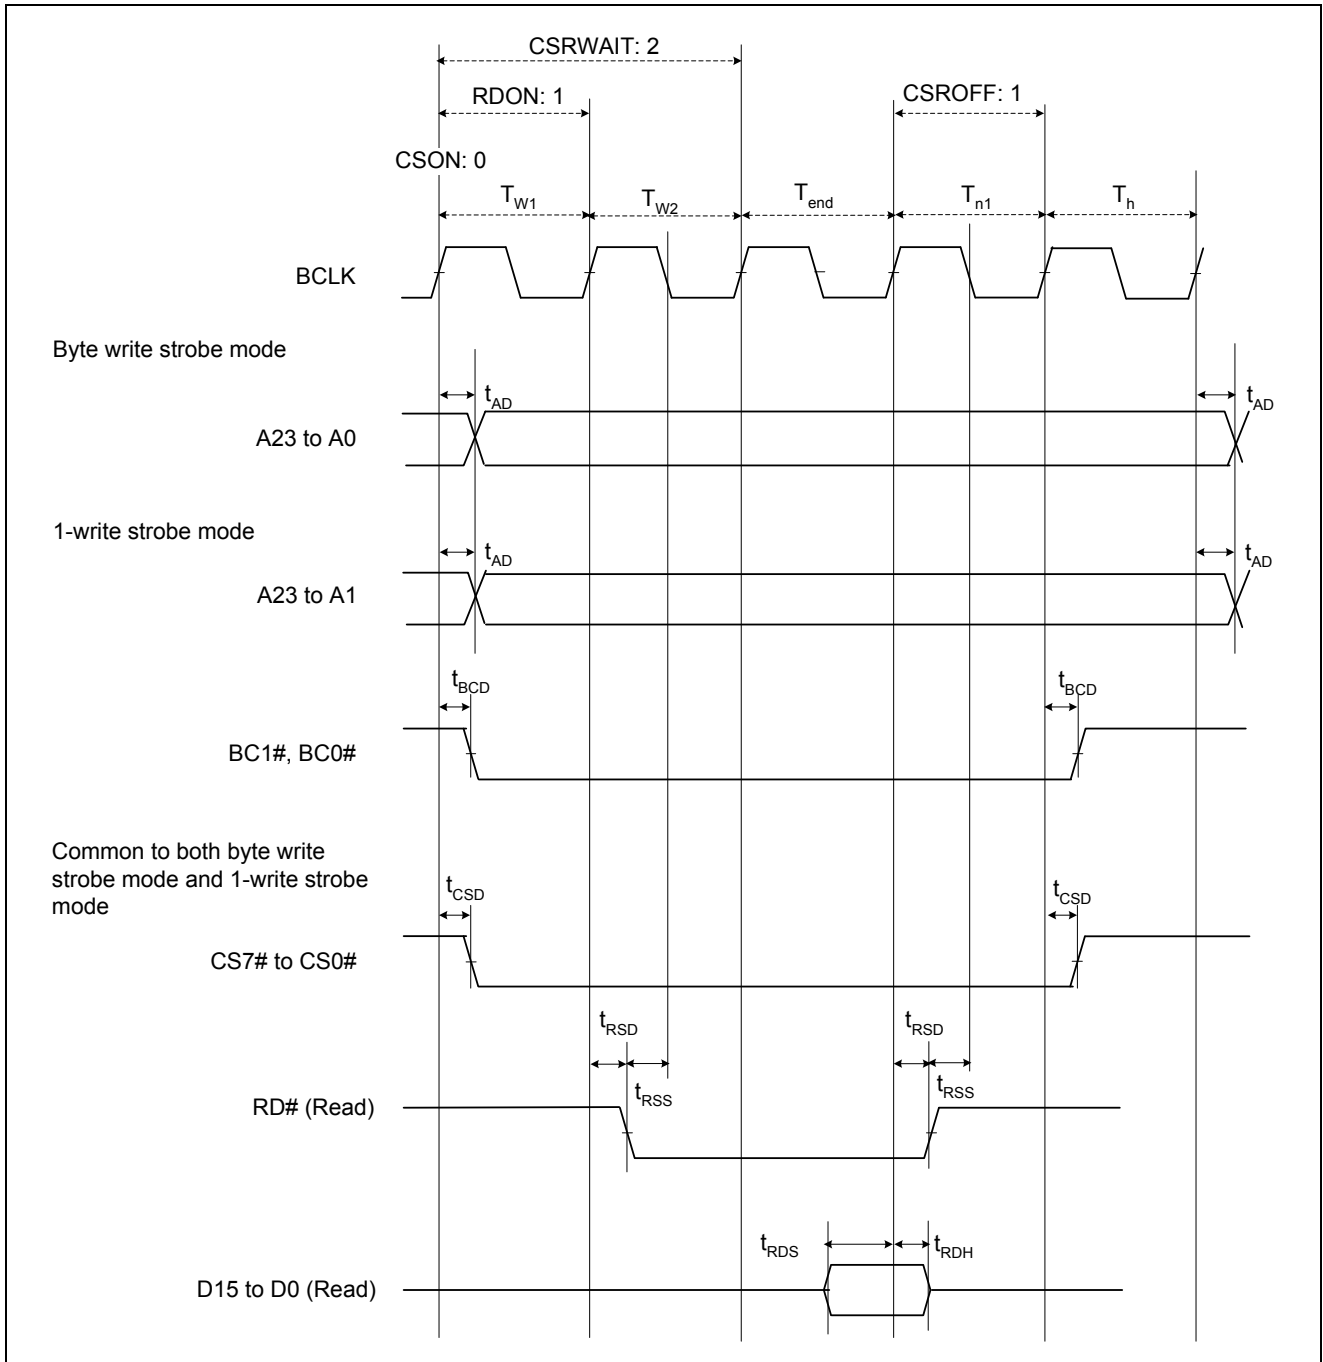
CSRWAIT: 2

RDON: 1

CSROFF: 1

CSON: 0

$T_{W1}$ $T_{W2}$ $T_{end}$ $T_{n1}$ $T_h$

BCLK

Byte write strobe mode

$t_{AD}$ $t_{AD}$

A23 to A0

1-write strobe mode

$t_{AD}$ $t_{AD}$

A23 to A1

$t_{BCD}$ $t_{BCD}$

BC1#, BC0#

Common to both byte write strobe mode and 1-write strobe mode

$t_{CSD}$ $t_{CSD}$

CS7# to CS0#

$t_{RSD}$ $t_{RSD}$

$t_{RSS}$ $t_{RSS}$

RD# (Read)

$t_{RDS}$ $t_{RDH}$

D15 to D0 (Read)